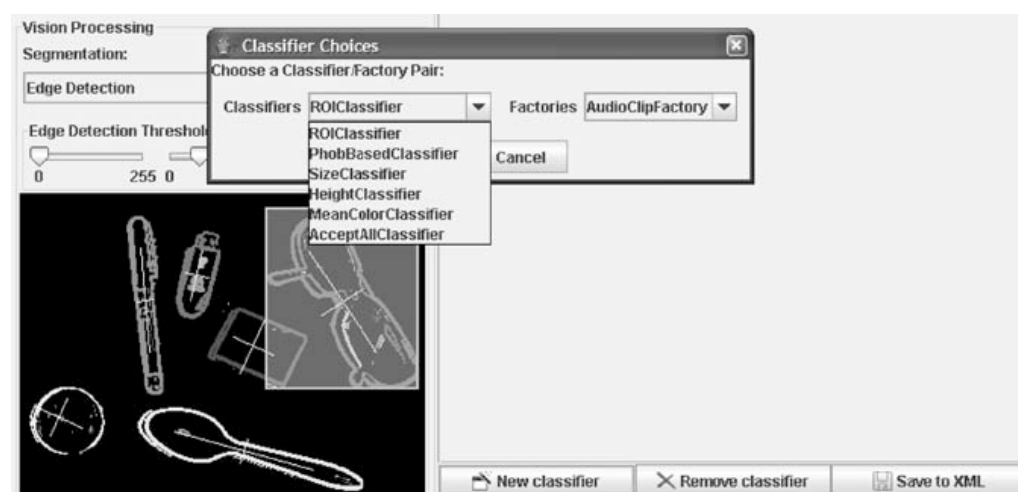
Vision Processing
Segmentation:
Edge Detection
Edge Detection Threshol
0
255 0

Classifier Choices
Choose a Classifier/Factory Pair:
Classifiers ROIClassifier
Factories AudioClipFactory
ROIClassifier
PhobBasedClassifier
SizeClassifier
HeightClassifier
MeanColorClassifier
AcceptAllClassifier
Cancel

New classifier
Remove classifier
Save to XML